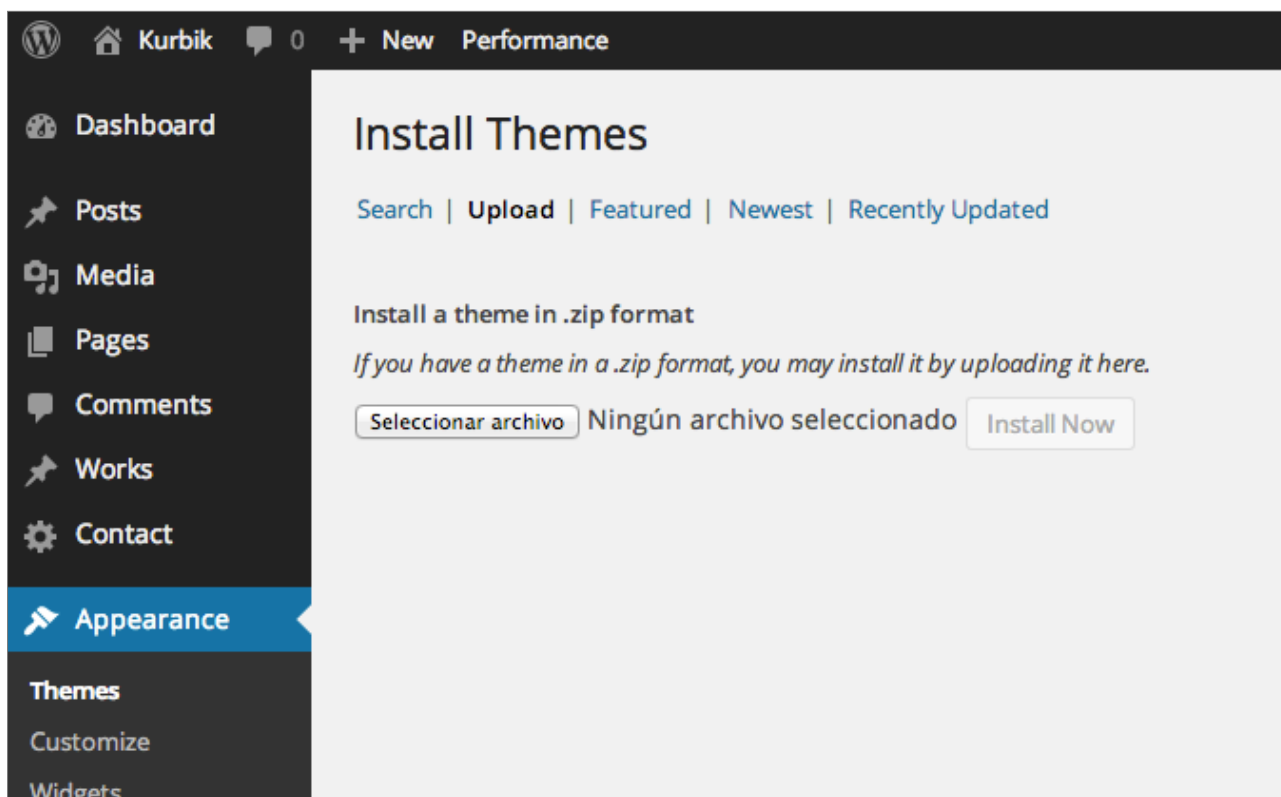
Kurbik 0 + New Performance

Dashboard
Posts
Media
Pages
Comments
Works
Contact
Appearance
Themes
Customize
Widgets

Install Themes

Search | Upload | Featured | Newest | Recently Updated

Install a theme in .zip format

*If you have a theme in a .zip format, you may install it by uploading it here.*

Seleccionar archivo Ningún archivo seleccionado Install Now